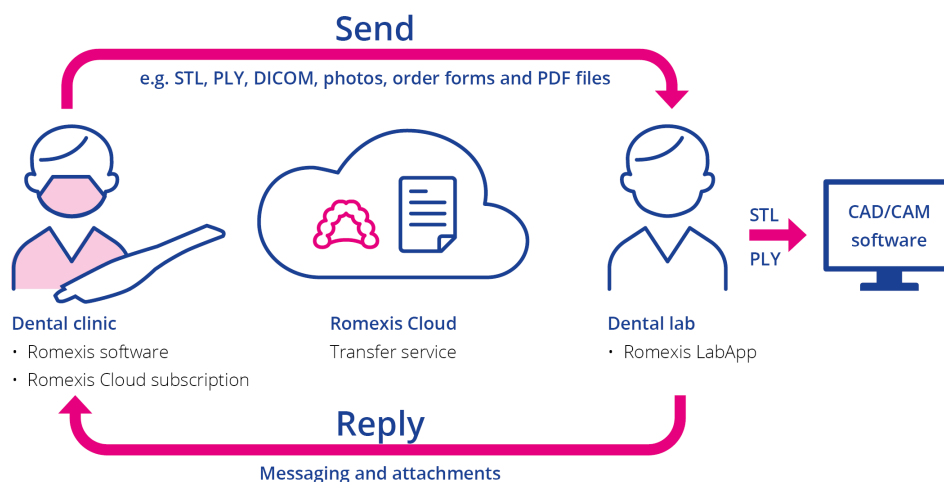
Send

e.g. STL, PLY, DICOM, photos, order forms and PDF files

STL

PLY

CAD/CAM software

Dental clinic
• Romexis software
• Romexis Cloud subscription

Romexis Cloud
Transfer service

Dental lab
• Romexis LabApp

Reply

Messaging and attachments